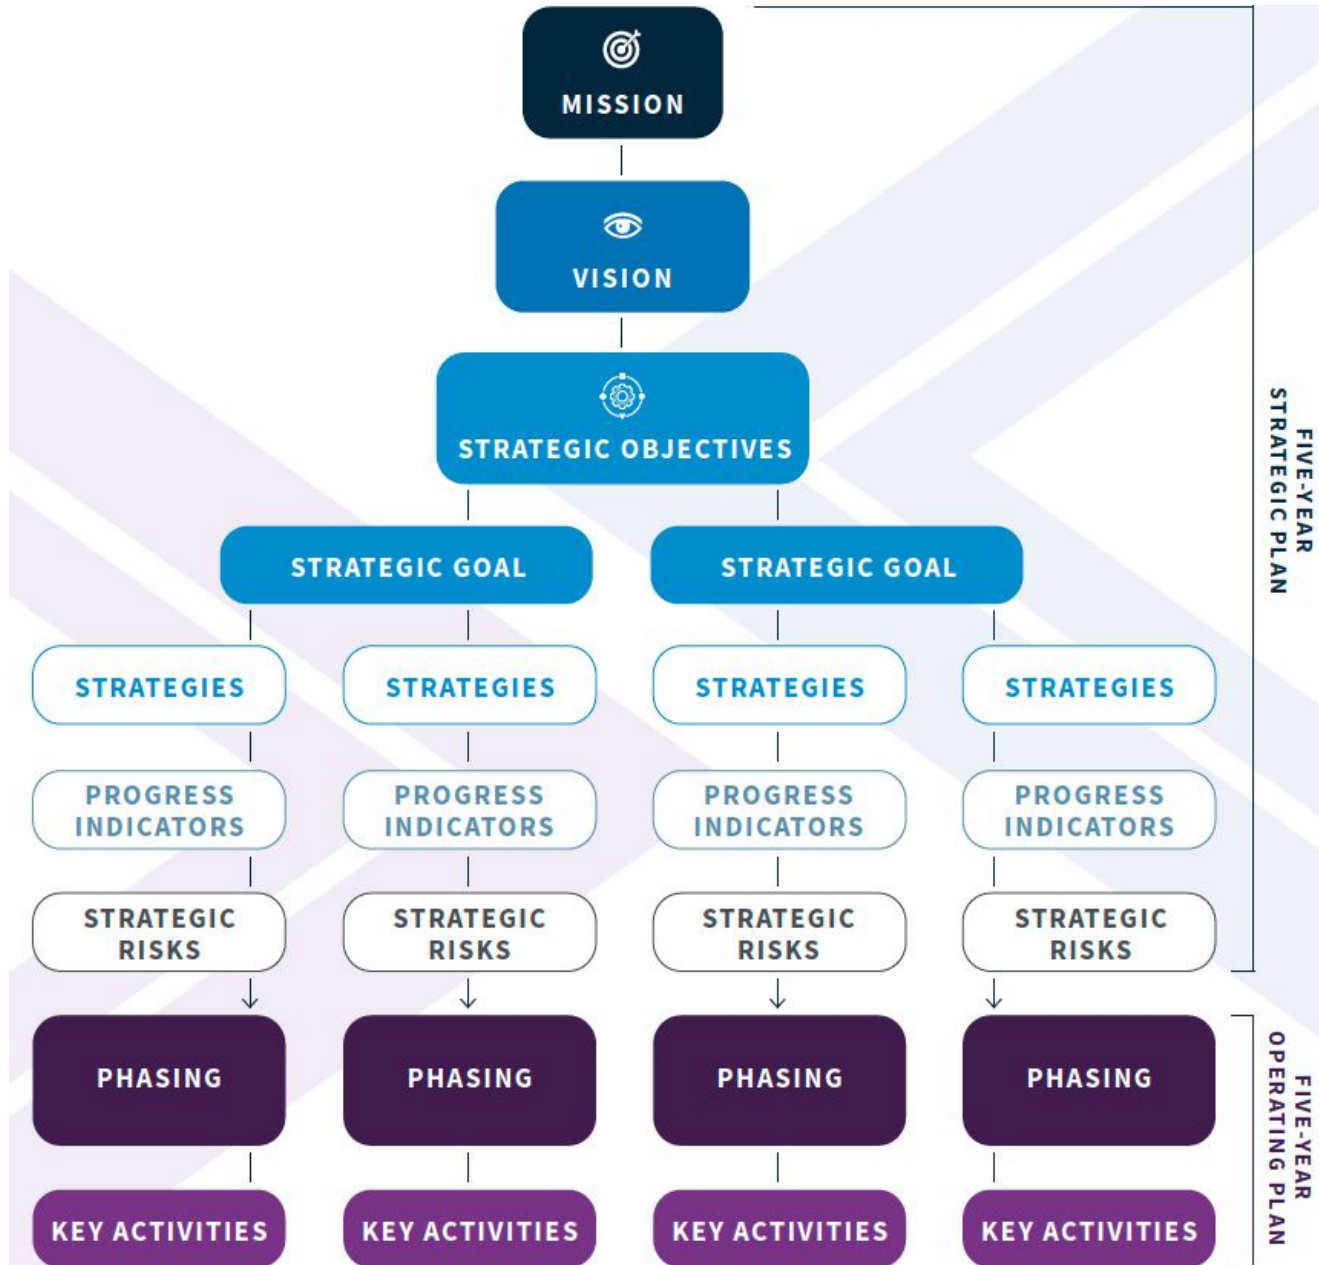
MISSION

VISION

STRATEGIC OBJECTIVES

STRATEGIC GOAL

STRATEGIC GOAL

STRATEGIES

STRATEGIES

STRATEGIES

STRATEGIES

PROGRESS INDICATORS

PROGRESS INDICATORS

PROGRESS INDICATORS

PROGRESS INDICATORS

STRATEGIC RISKS

STRATEGIC RISKS

STRATEGIC RISKS

STRATEGIC RISKS

PHASING

PHASING

PHASING

PHASING

KEY ACTIVITIES

KEY ACTIVITIES

KEY ACTIVITIES

KEY ACTIVITIES

FIVE-YEAR STRATEGIC PLAN

FIVE-YEAR OPERATING PLAN